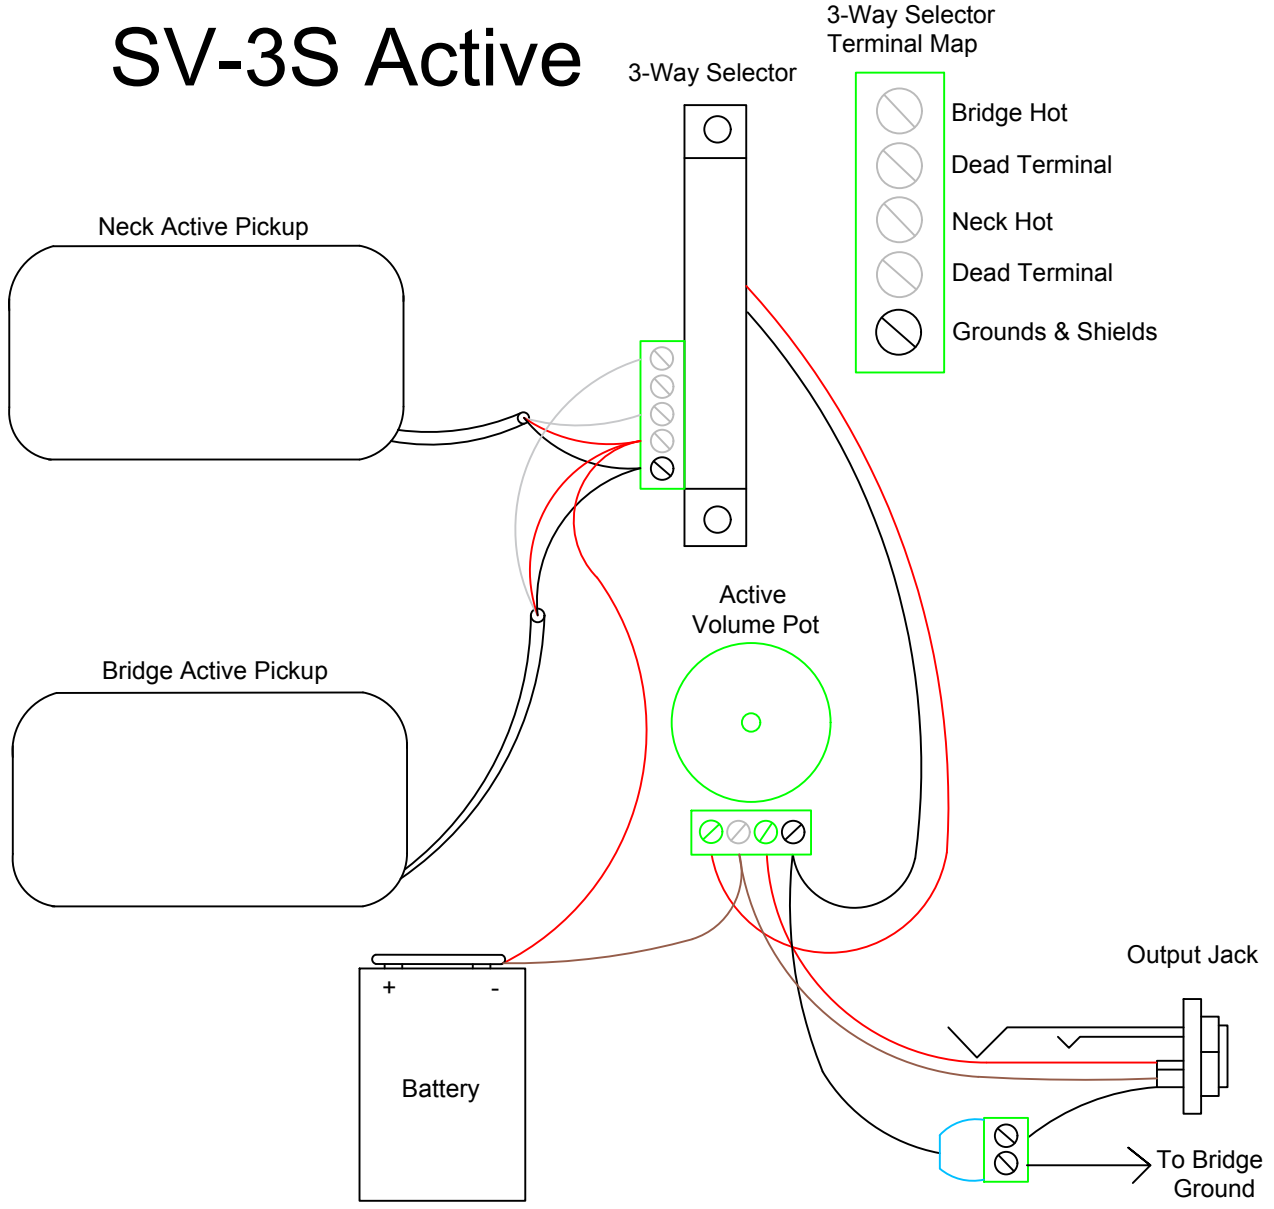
SV-3S Active

3-Way Selector

3-Way Selector
Terminal Map

Bridge Hot
Dead Terminal
Neck Hot
Dead Terminal
Grounds & Shields

Neck Active Pickup

Active
Volume Pot

Bridge Active Pickup

Output Jack

+
-
Battery

To Bridge
Ground